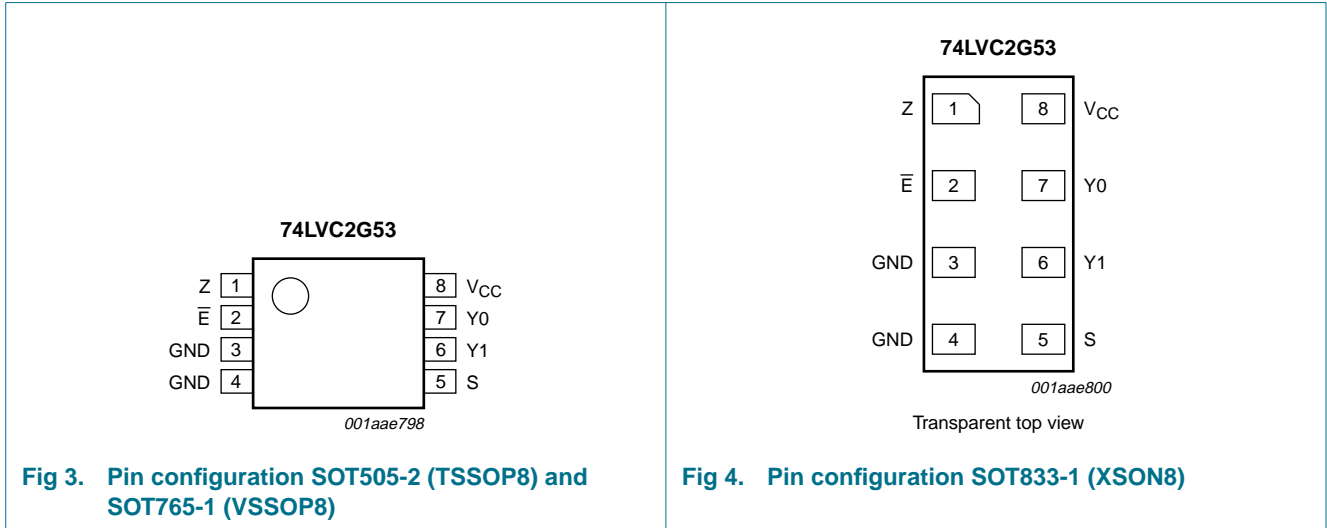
74LVC2G53

Z 1
$\overline{E}$ 2
GND 3
GND 4

8 $V_{CC}$
7 Y0
6 Y1
5 S

001aae798

Fig 3. Pin configuration SOT505-2 (TSSOP8) and SOT765-1 (VSSOP8)

74LVC2G53

Z 1
8 $V_{CC}$
$\overline{E}$ 2
7 Y0
GND 3
6 Y1
GND 4
5 S

001aae800

Transparent top view

Fig 4. Pin configuration SOT833-1 (XSON8)